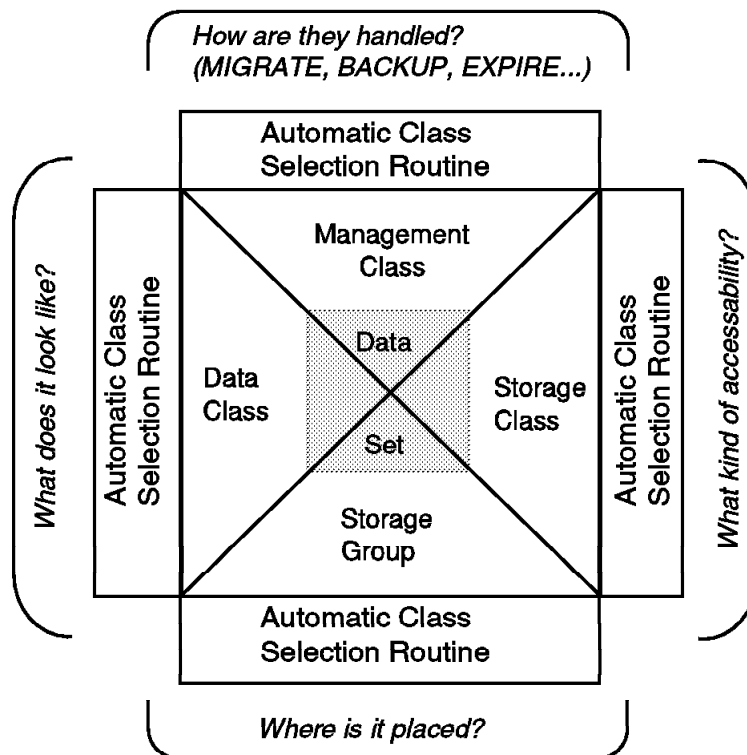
How are they handled?
(MIGRATE, BACKUP, EXPIRE...)

Automatic Class Selection Routine

What does it look like?

Automatic Class Selection Routine

Management Class

Data Class

Data

Set

Storage Class

Storage Group

Automatic Class Selection Routine

What kind of accessability?

Automatic Class Selection Routine

Where is it placed?